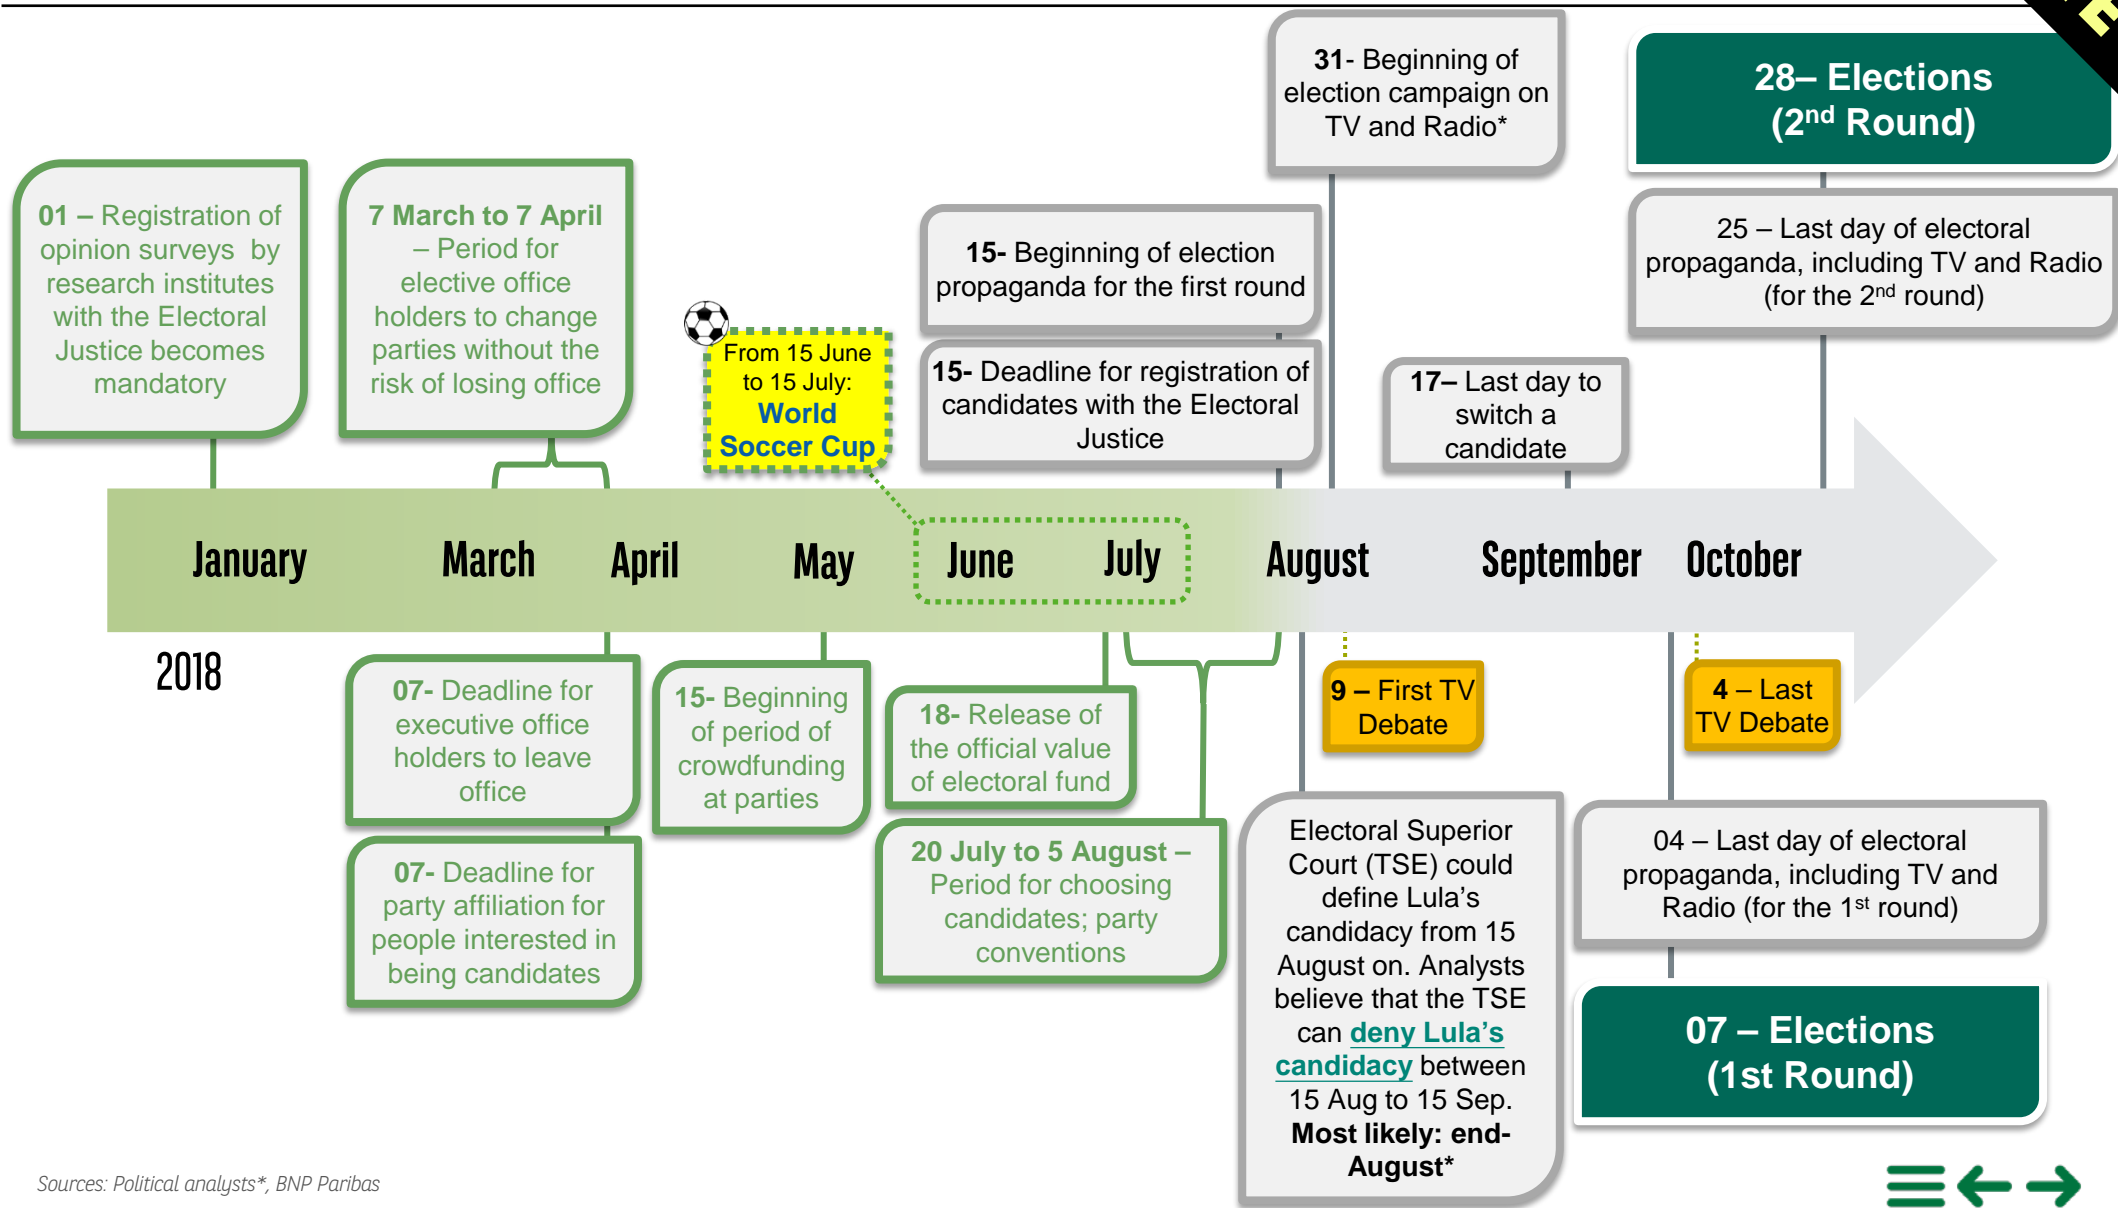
01 – Registration of opinion surveys by research institutes with the Electoral Justice becomes mandatory

7 March to 7 April – Period for elective office holders to change parties without the risk of losing office

From 15 June to 15 July: World Soccer Cup

15- Beginning of election propaganda for the first round

15- Deadline for registration of candidates with the Electoral Justice

31- Beginning of election campaign on TV and Radio*

17– Last day to switch a candidate

28– Elections (2$^{nd}$ Round)

25 – Last day of electoral propaganda, including TV and Radio (for the 2$^{nd}$ round)

January March April May June July August September October

2018

07- Deadline for executive office holders to leave office

07- Deadline for party affiliation for people interested in being candidates

15- Beginning of period of crowdfunding at parties

18- Release of the official value of electoral fund

20 July to 5 August – Period for choosing candidates; party conventions

9 – First TV Debate

4 – Last TV Debate

Electoral Superior Court (TSE) could define Lula's candidacy from 15 August on. Analysts believe that the TSE can deny Lula's candidacy between 15 Aug to 15 Sep. Most likely: end-August*

04 – Last day of electoral propaganda, including TV and Radio (for the 1$^{st}$ round)

07 – Elections (1st Round)

Sources: Political analysts*, BNP Paribas